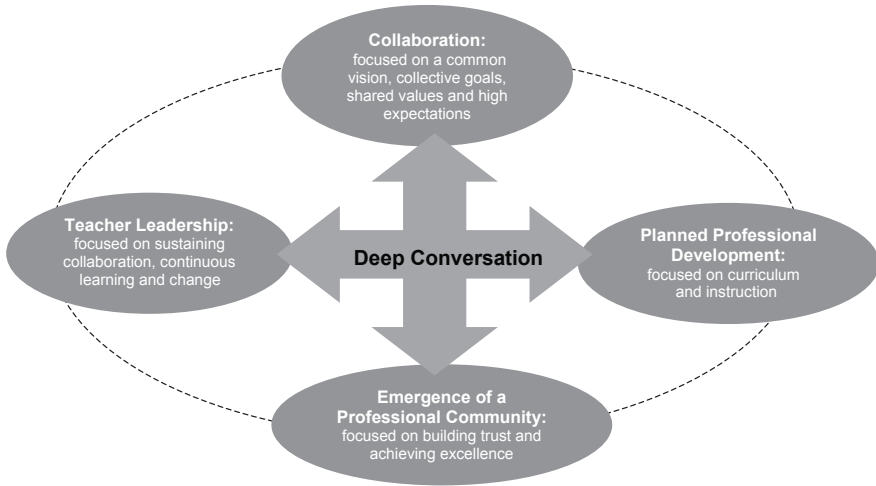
Collaboration:
focused on a common vision, collective goals, shared values and high expectations

Teacher Leadership:
focused on sustaining collaboration, continuous learning and change

Deep Conversation

Planned Professional Development:
focused on curriculum and instruction

Emergence of a Professional Community:
focused on building trust and achieving excellence